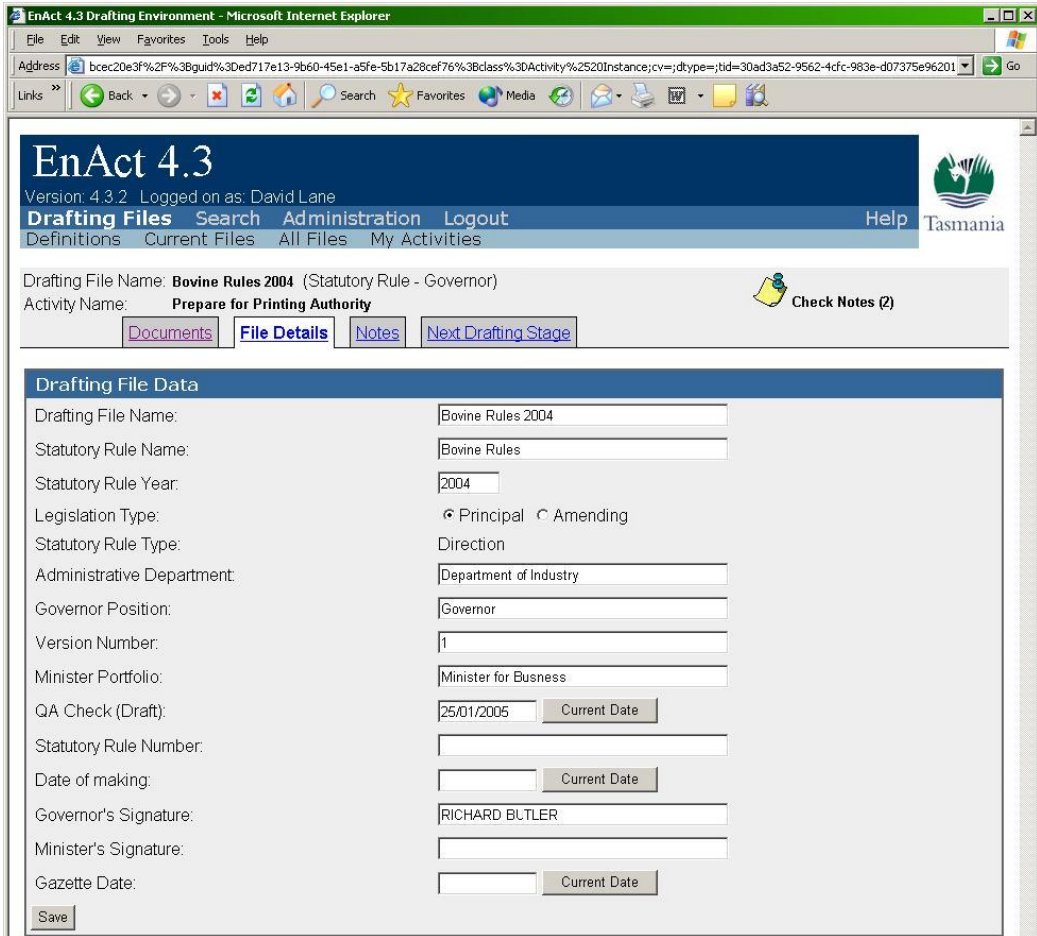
EnAct 4.3 Drafting Environment - Microsoft Internet Explorer

File Edit View Favorites Tools Help

Address bcec20e3f%2F%3Bguid%3Ded717e13-9b60-45e1-a5fe-5b17a28cef76%3Bclass%3DActivity%2520Instance;cv=;dtype=;tid=30ad3a52-9562-4cfc-983e-d07375e96201 Go

Links Back Search Favorites Media

EnAct 4.3
Version: 4.3.2 Logged on as: David Lane
Drafting Files Search Administration Logout Help
Definitions Current Files All Files My Activities

Tasmania

Drafting File Name: Bovine Rules 2004 (Statutory Rule - Governor)
Activity Name: Prepare for Printing Authority

Check Notes (2)

Documents File Details Notes Next Drafting Stage

Drafting File Data

| | |
|---|---|
| Drafting File Name: | Bovine Rules 2004 |
| Statutory Rule Name: | Bovine Rules |
| Statutory Rule Year: | 2004 |
| Legislation Type: | Principal Amending |
| Statutory Rule Type: | Direction |
| Administrative Department: | Department of Industry |
| Governor Position: | Governor |
| Version Number: | 1 |
| Minister Portfolio: | Minister for Busness |
| QA Check (Draft): | 25/01/2005 Current Date |
| Statutory Rule Number: | |
| Date of making: | Current Date |
| Governor's Signature: | RICHARD BUTLER |
| Minister's Signature: | |
| Gazette Date: | Current Date |

Save